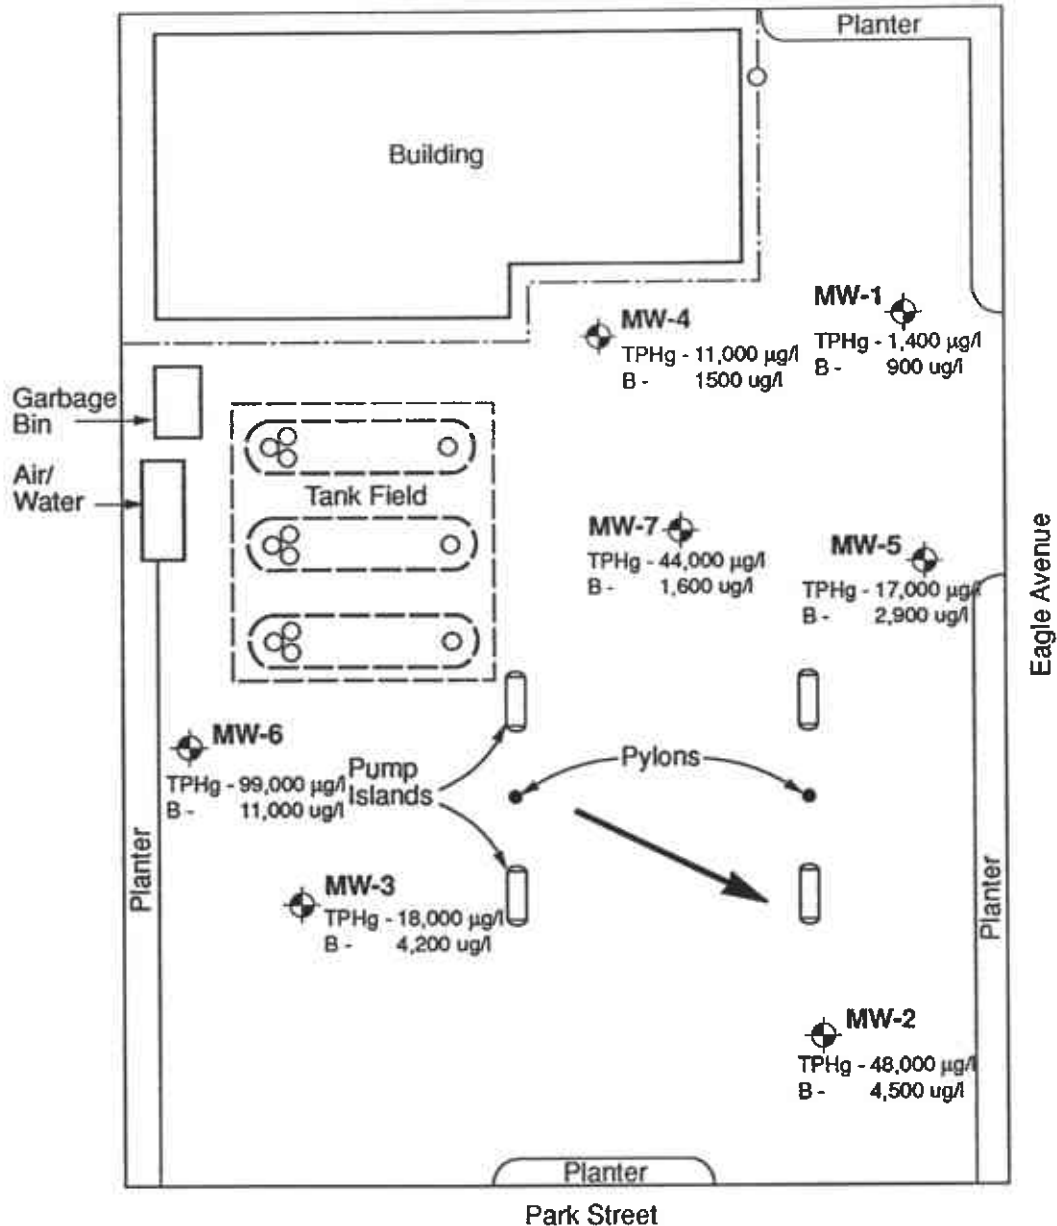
Planter

Building

MW-4
TPHg - 11,000 µg/l
B - 1500 ug/l

MW-1
TPHg - 1,400 µg/l
B - 900 ug/l

Garbage Bin

Air/ Water

Tank Field

MW-7
TPHg - 44,000 µg/l
B - 1,600 ug/l

MW-5
TPHg - 17,000 µg/l
B - 2,900 ug/l

Eagle Avenue

MW-6
TPHg - 99,000 µg/l
B - 11,000 ug/l

Pump Islands

Pylons

MW-3
TPHg - 18,000 µg/l
B - 4,200 ug/l

Planter

Planter

MW-2
TPHg - 48,000 µg/l
B - 4,500 ug/l

Planter

Park Street